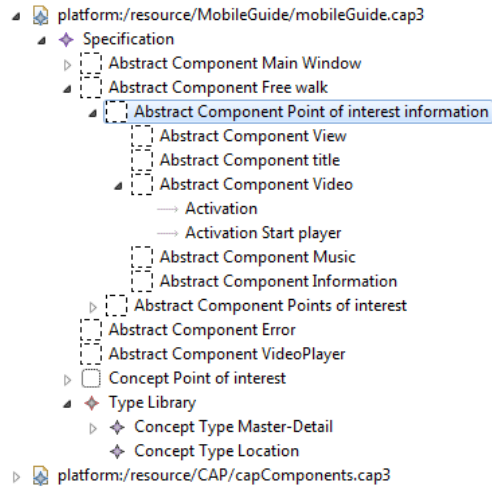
platform:/resource/MobileGuide/mobileGuide.cap3
Specification
Abstract Component Main Window
Abstract Component Free walk
Abstract Component Point of interest information
Abstract Component View
Abstract Component title
Abstract Component Video
Activation
Activation Start player
Abstract Component Music
Abstract Component Information
Abstract Component Points of interest
Abstract Component Error
Abstract Component VideoPlayer
Concept Point of interest
Type Library
Concept Type Master-Detail
Concept Type Location
platform:/resource/CAP/capComponents.cap3